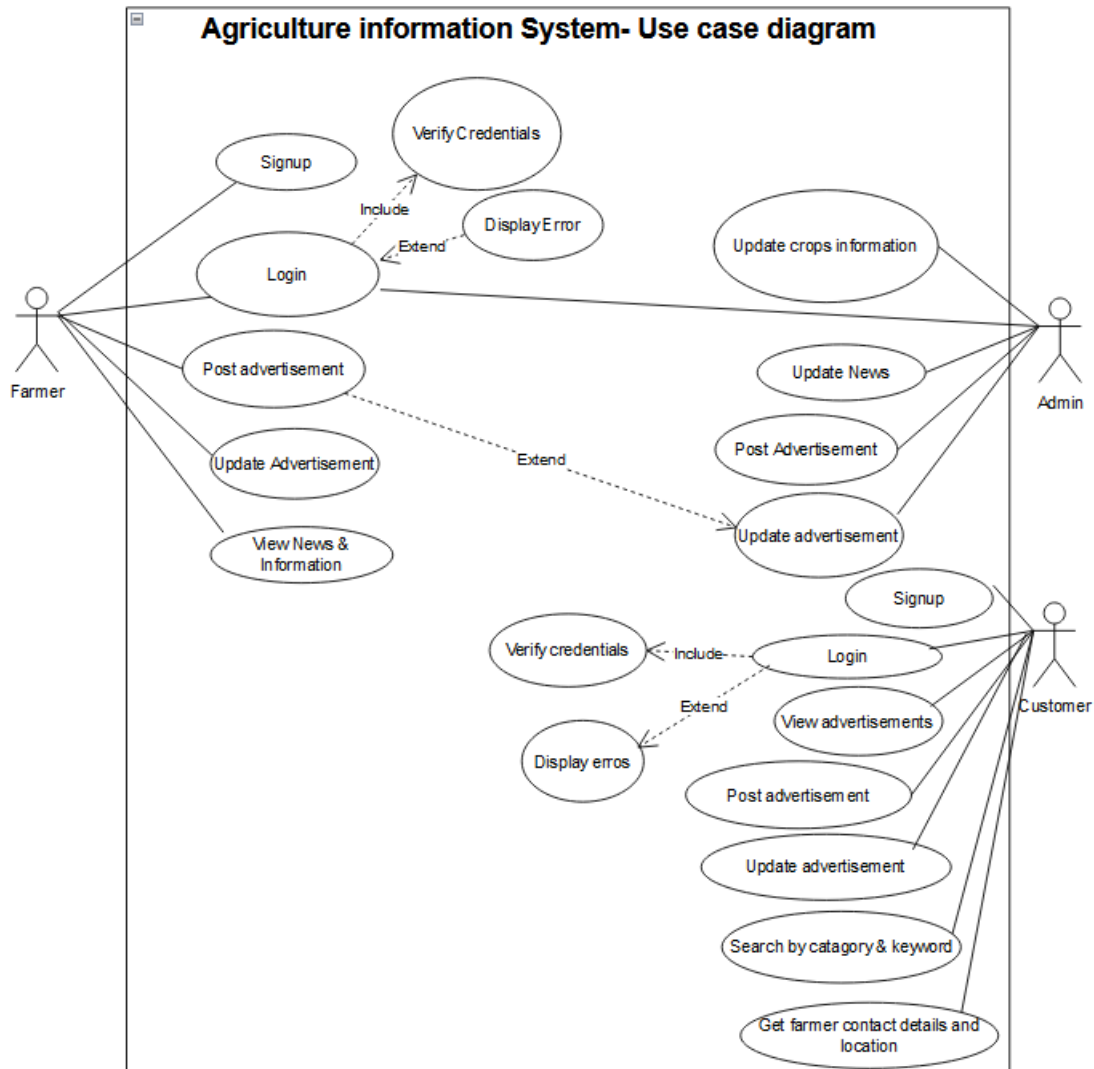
Agriculture information System- Use case diagram

Signup

Verify Credentials

Include

Display Error

Extend

Login

Farmer

Post advertisement

Update Advertisement

View News & Information

Extend

Update crops information

Admin

Update News

Post Advertisement

Update advertisement

Signup

Verify credentials

Include

Login

Extend

Customer

View advertisements

Display erros

Post advertisement

Update advertisement

Search by catagory & keyword

Get farmer contact details and location